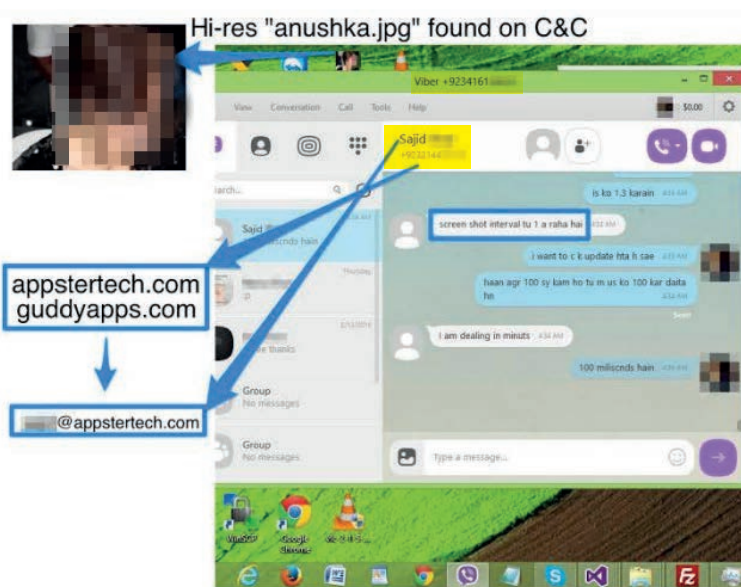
Hi-res "anushka.jpg" found on C&C

Viber +9234161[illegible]

View Conversation Call Tools Help

$0.00

Sajid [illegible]
+923214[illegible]

Search...

Sajid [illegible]
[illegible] miliscnds hain

Thursday

2/13/2014
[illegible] thanks

Group
No messages

Group
No messages

is ko 1.3 karain

screen shot interval tu 1 a raha hai

i want to c k update hta h sae

haan agr 100 sy kam ho tu m us ko 100 kar daita hn

Seen

I am dealing in minuts

100 miliscnds hain

Type a message...

appstertech.com
guddyapps.com

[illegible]@appstertech.com

WinSCP

Google Chrome